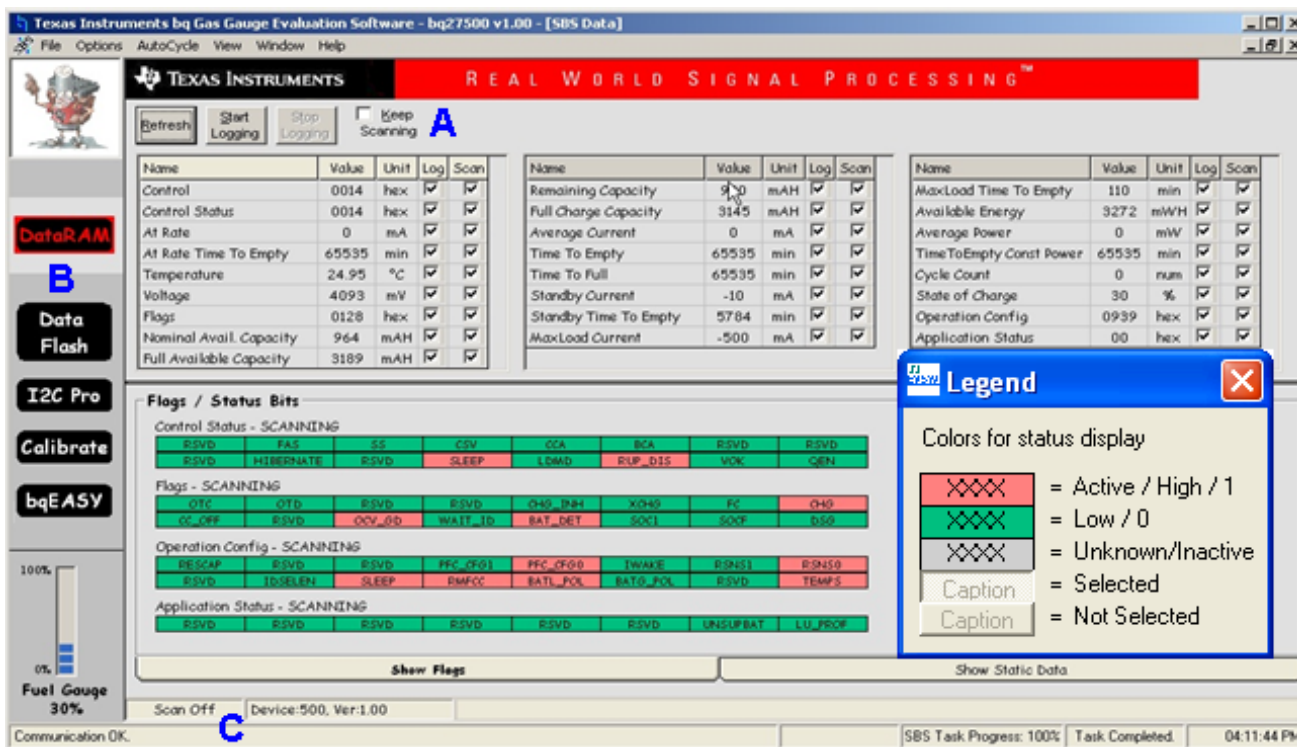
Texas Instruments bq Gas Gauge Evaluation Software - bq27500 v1.00 - [SBS Data]

File Options AutoCycle View Window Help

TEXAS INSTRUMENTS REAL WORLD SIGNAL PROCESSING™

Refresh Start Logging Stop Logging Keep Scanning A

DataRAM

B

Data Flash

I2C Pro

Calibrate

bqEASY

100%

0%

Fuel Gauge 30%

| Name | Value | Unit | Log | Scan |
|---|---|---|---|---|
| Control | 0014 | hex | ☑ | ☑ |
| Control Status | 0014 | hex | ☑ | ☑ |
| At Rate | 0 | mA | ☑ | ☑ |
| At Rate Time To Empty | 65535 | min | ☑ | ☑ |
| Temperature | 24.95 | °C | ☑ | ☑ |
| Voltage | 4093 | mV | ☑ | ☑ |
| Flags | 0128 | hex | ☑ | ☑ |
| Nominal Avail. Capacity | 964 | mAH | ☑ | ☑ |
| Full Available Capacity | 3189 | mAH | ☑ | ☑ |

| Name | Value | Unit | Log | Scan |
|---|---|---|---|---|
| Remaining Capacity | 9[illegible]0 | mAH | ☑ | ☑ |
| Full Charge Capacity | 3145 | mAH | ☑ | ☑ |
| Average Current | 0 | mA | ☑ | ☑ |
| Time To Empty | 65535 | min | ☑ | ☑ |
| Time To Full | 65535 | min | ☑ | ☑ |
| Standby Current | -10 | mA | ☑ | ☑ |
| Standby Time To Empty | 5784 | min | ☑ | ☑ |
| MaxLoad Current | -500 | mA | ☑ | ☑ |

| Name | Value | Unit | Log | Scan |
|---|---|---|---|---|
| MaxLoad Time To Empty | 110 | min | ☑ | ☑ |
| Available Energy | 3272 | mWH | ☑ | ☑ |
| Average Power | 0 | mW | ☑ | ☑ |
| TimeToEmpty Const Power | 65535 | min | ☑ | ☑ |
| Cycle Count | 0 | num | ☑ | ☑ |
| State of Charge | 30 | % | ☑ | ☑ |
| Operation Config | 0939 | hex | ☑ | ☑ |
| Application Status | 00 | hex | ☑ | ☑ |

Flags / Status Bits

Control Status - SCANNING

| RSVD | FAS | SS | CSV | CCA | BCA | RSVD | RSVD |
|---|---|---|---|---|---|---|---|
| RSVD | HIBERNATE | RSVD | SLEEP | LDMD | RUP_DIS | VOK | QEN |

Flags - SCANNING

| OTC | OTD | RSVD | RSVD | CHG_INH | XCHG | FC | CHG |
|---|---|---|---|---|---|---|---|
| CC_OFF | RSVD | OCV_GD | WAIT_ID | BAT_DET | SOC1 | SOCF | DSG |

Operation Config - SCANNING

| RESCAP | RSVD | RSVD | PFC_CFG1 | PFC_CFG0 | IWAKE | RSNS1 | RSNS0 |
|---|---|---|---|---|---|---|---|
| RSVD | IDSELEN | SLEEP | RMFCC | BATL_POL | BATG_POL | RSVD | TEMPS |

Application Status - SCANNING

| RSVD | RSVD | RSVD | RSVD | RSVD | RSVD | UNSUPBAT | LU_PROF |
|---|---|---|---|---|---|---|---|

Legend

Colors for status display

XXX = Active / High / 1
XXX = Low / 0
XXX = Unknown/Inactive
Caption = Selected
Caption = Not Selected

Show Flags
Show Static Data

Scan Off Device:500, Ver:1.00

C

Communication OK.
SBS Task Progress: 100%
Task Completed.
04:11:44 PM